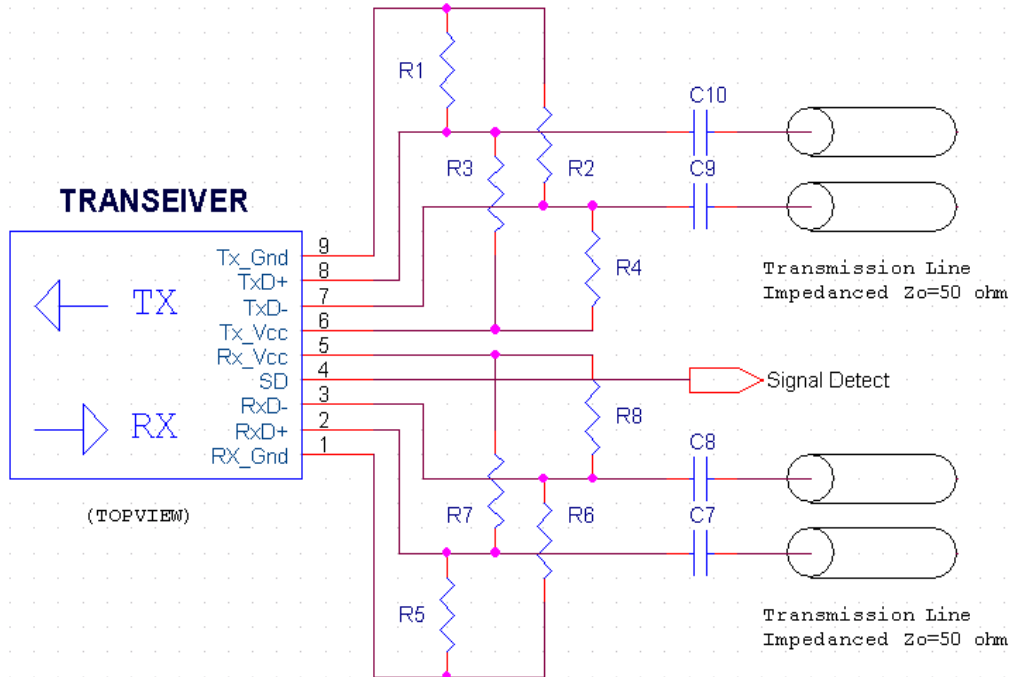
TRANSEIVER

TX

RX

Tx_Gnd 9
TxD+ 8
TxD- 7
Tx_Vcc 6
Rx_Vcc 5
SD 4
RxD- 3
RxD+ 2
RX_Gnd 1

(TOPVIEW)

R1
R3
R2
R4
R8
R7
R6
R5

C10
C9
C8
C7

Transmission Line
Impedanced Zo=50 ohm

Signal Detect

Transmission Line
Impedanced Zo=50 ohm